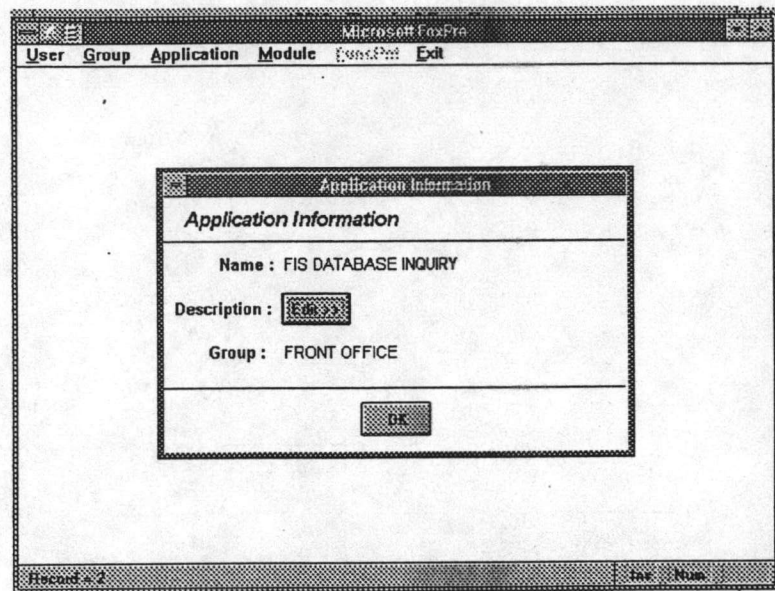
Microsoft FoxPro

User Group Application Module FoxPro Exit

Application Information

Application Information

Name : FIS DATABASE INQUIRY

Description : Edit >>

Group : FRONT OFFICE

OK

Record = 2

Ins Num